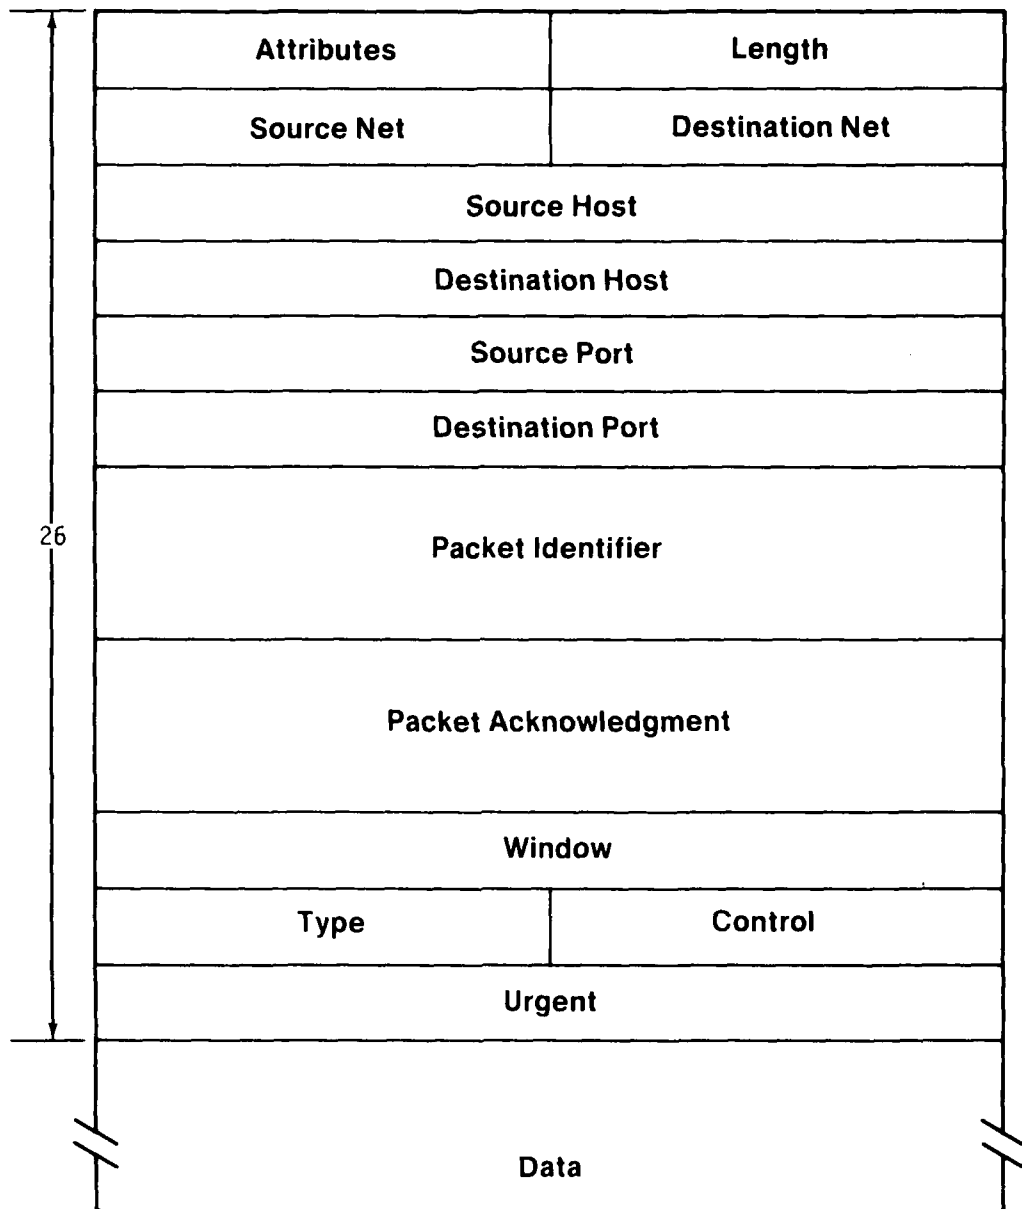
| Attributes | Length |
|---|---|
| Source Net | Destination Net |
| Source Host | |
| Destination Host | |
| Source Port | |
| Destination Port | |
| Packet Identifier | |
| Packet Acknowledgment | |
| Window | |
| Type | Control |
| Urgent | |
| Data | |

26